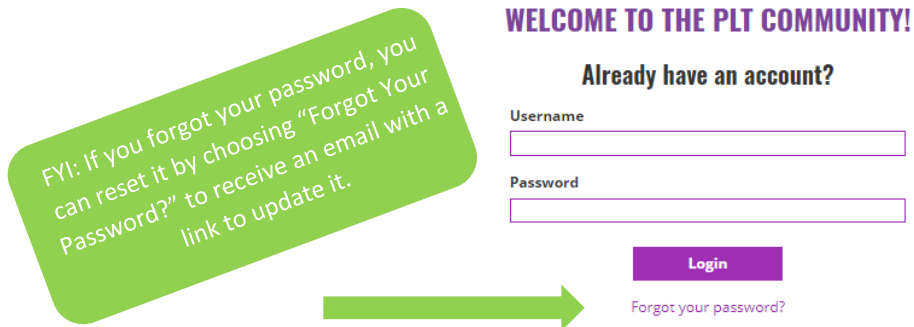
FYI: If you forgot your password, you can reset it by choosing “Forgot Your Password?” to receive an email with a link to update it.

WELCOME TO THE PLT COMMUNITY!

Already have an account?

Username

Password

Login

Forgot your password?